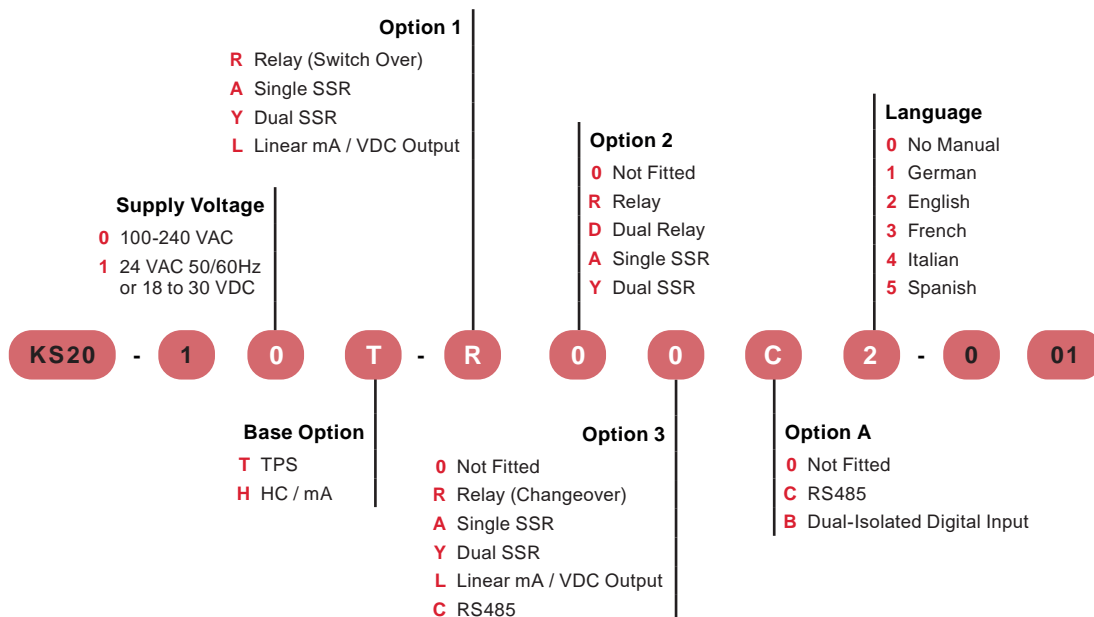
Option 1
R Relay (Switch Over)
A Single SSR
Y Dual SSR
L Linear mA / VDC Output

Supply Voltage
0 100-240 VAC
1 24 VAC 50/60Hz or 18 to 30 VDC

Option 2
0 Not Fitted
R Relay
D Dual Relay
A Single SSR
Y Dual SSR

Language
0 No Manual
1 German
2 English
3 French
4 Italian
5 Spanish

KS20 - 1 0 T - R 0 0 C 2 - 0 01

Base Option
T TPS
H HC / mA

Option 3
0 Not Fitted
R Relay (Changeover)
A Single SSR
Y Dual SSR
L Linear mA / VDC Output
C RS485

Option A
0 Not Fitted
C RS485
B Dual-Isolated Digital Input